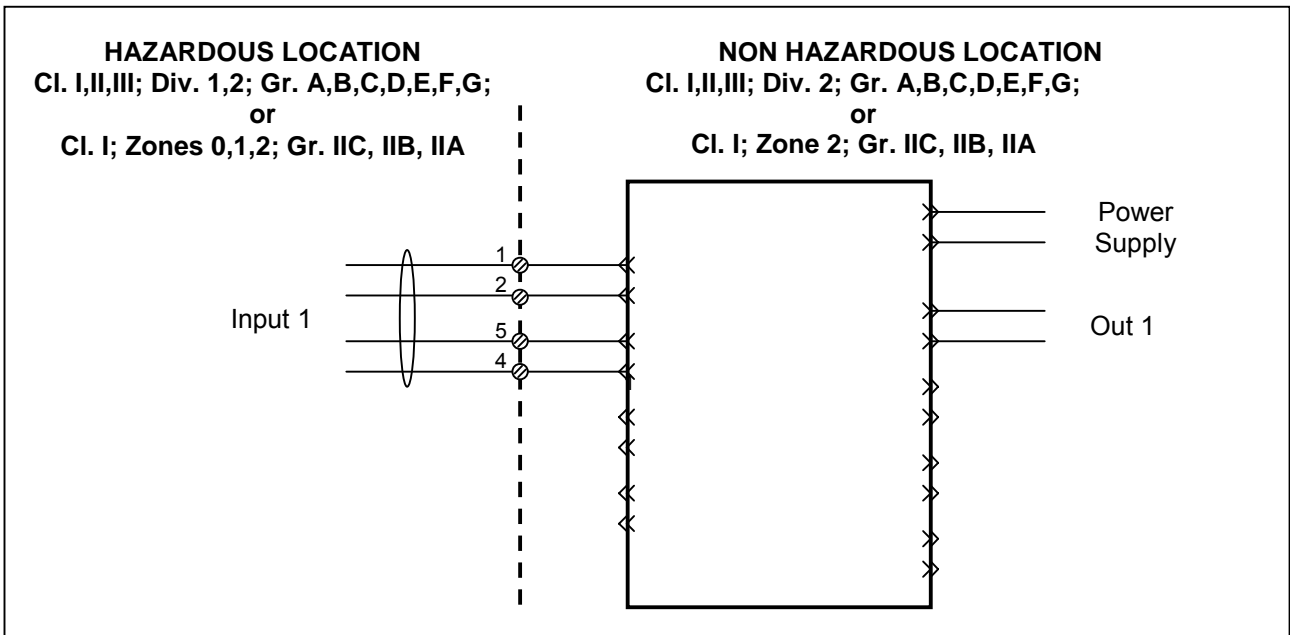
HAZARDOUS LOCATION
Cl. I,II,III; Div. 1,2; Gr. A,B,C,D,E,F,G;
or
Cl. I; Zones 0,1,2; Gr. IIC, IIB, IIA

NON HAZARDOUS LOCATION
Cl. I,II,III; Div. 2; Gr. A,B,C,D,E,F,G;
or
Cl. I; Zone 2; Gr. IIC, IIB, IIA

Power Supply

Input 1

1
2
5
4

Out 1